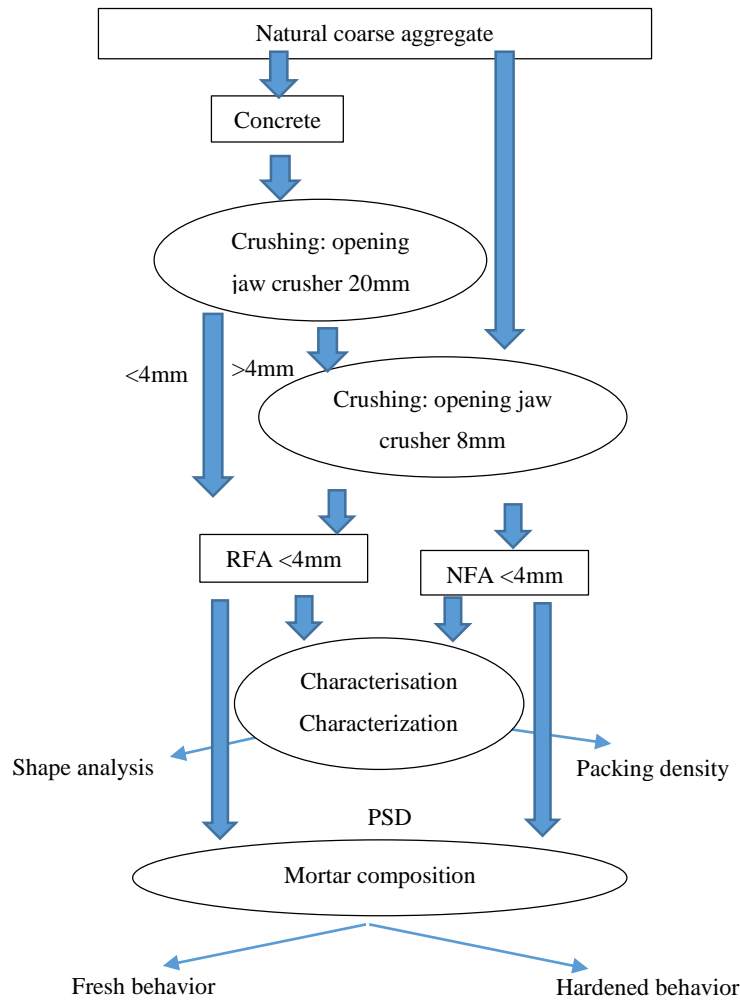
Natural coarse aggregate

Concrete

Crushing: opening jaw crusher 20mm

<4mm

>4mm

Crushing: opening jaw crusher 8mm

RFA <4mm

NFA <4mm

Characterisation
Characterization

Shape analysis

Packing density

PSD

Mortar composition

Fresh behavior

Hardened behavior